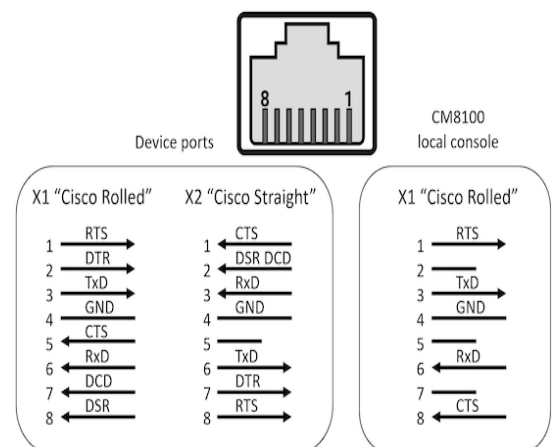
8 1

Device ports

CM8100 local console

X1 "Cisco Rolled"

1 RTS
2 DTR
3 TxD
4 GND
5 CTS
6 RxD
7 DCD
8 DSR

X2 "Cisco Straight"

1 CTS
2 DSR DCD
3 RxD
4 GND
5
6 TxD
7 DTR
8 RTS

X1 "Cisco Rolled"

1 RTS
2
3 TxD
4 GND
5
6 RxD
7
8 CTS